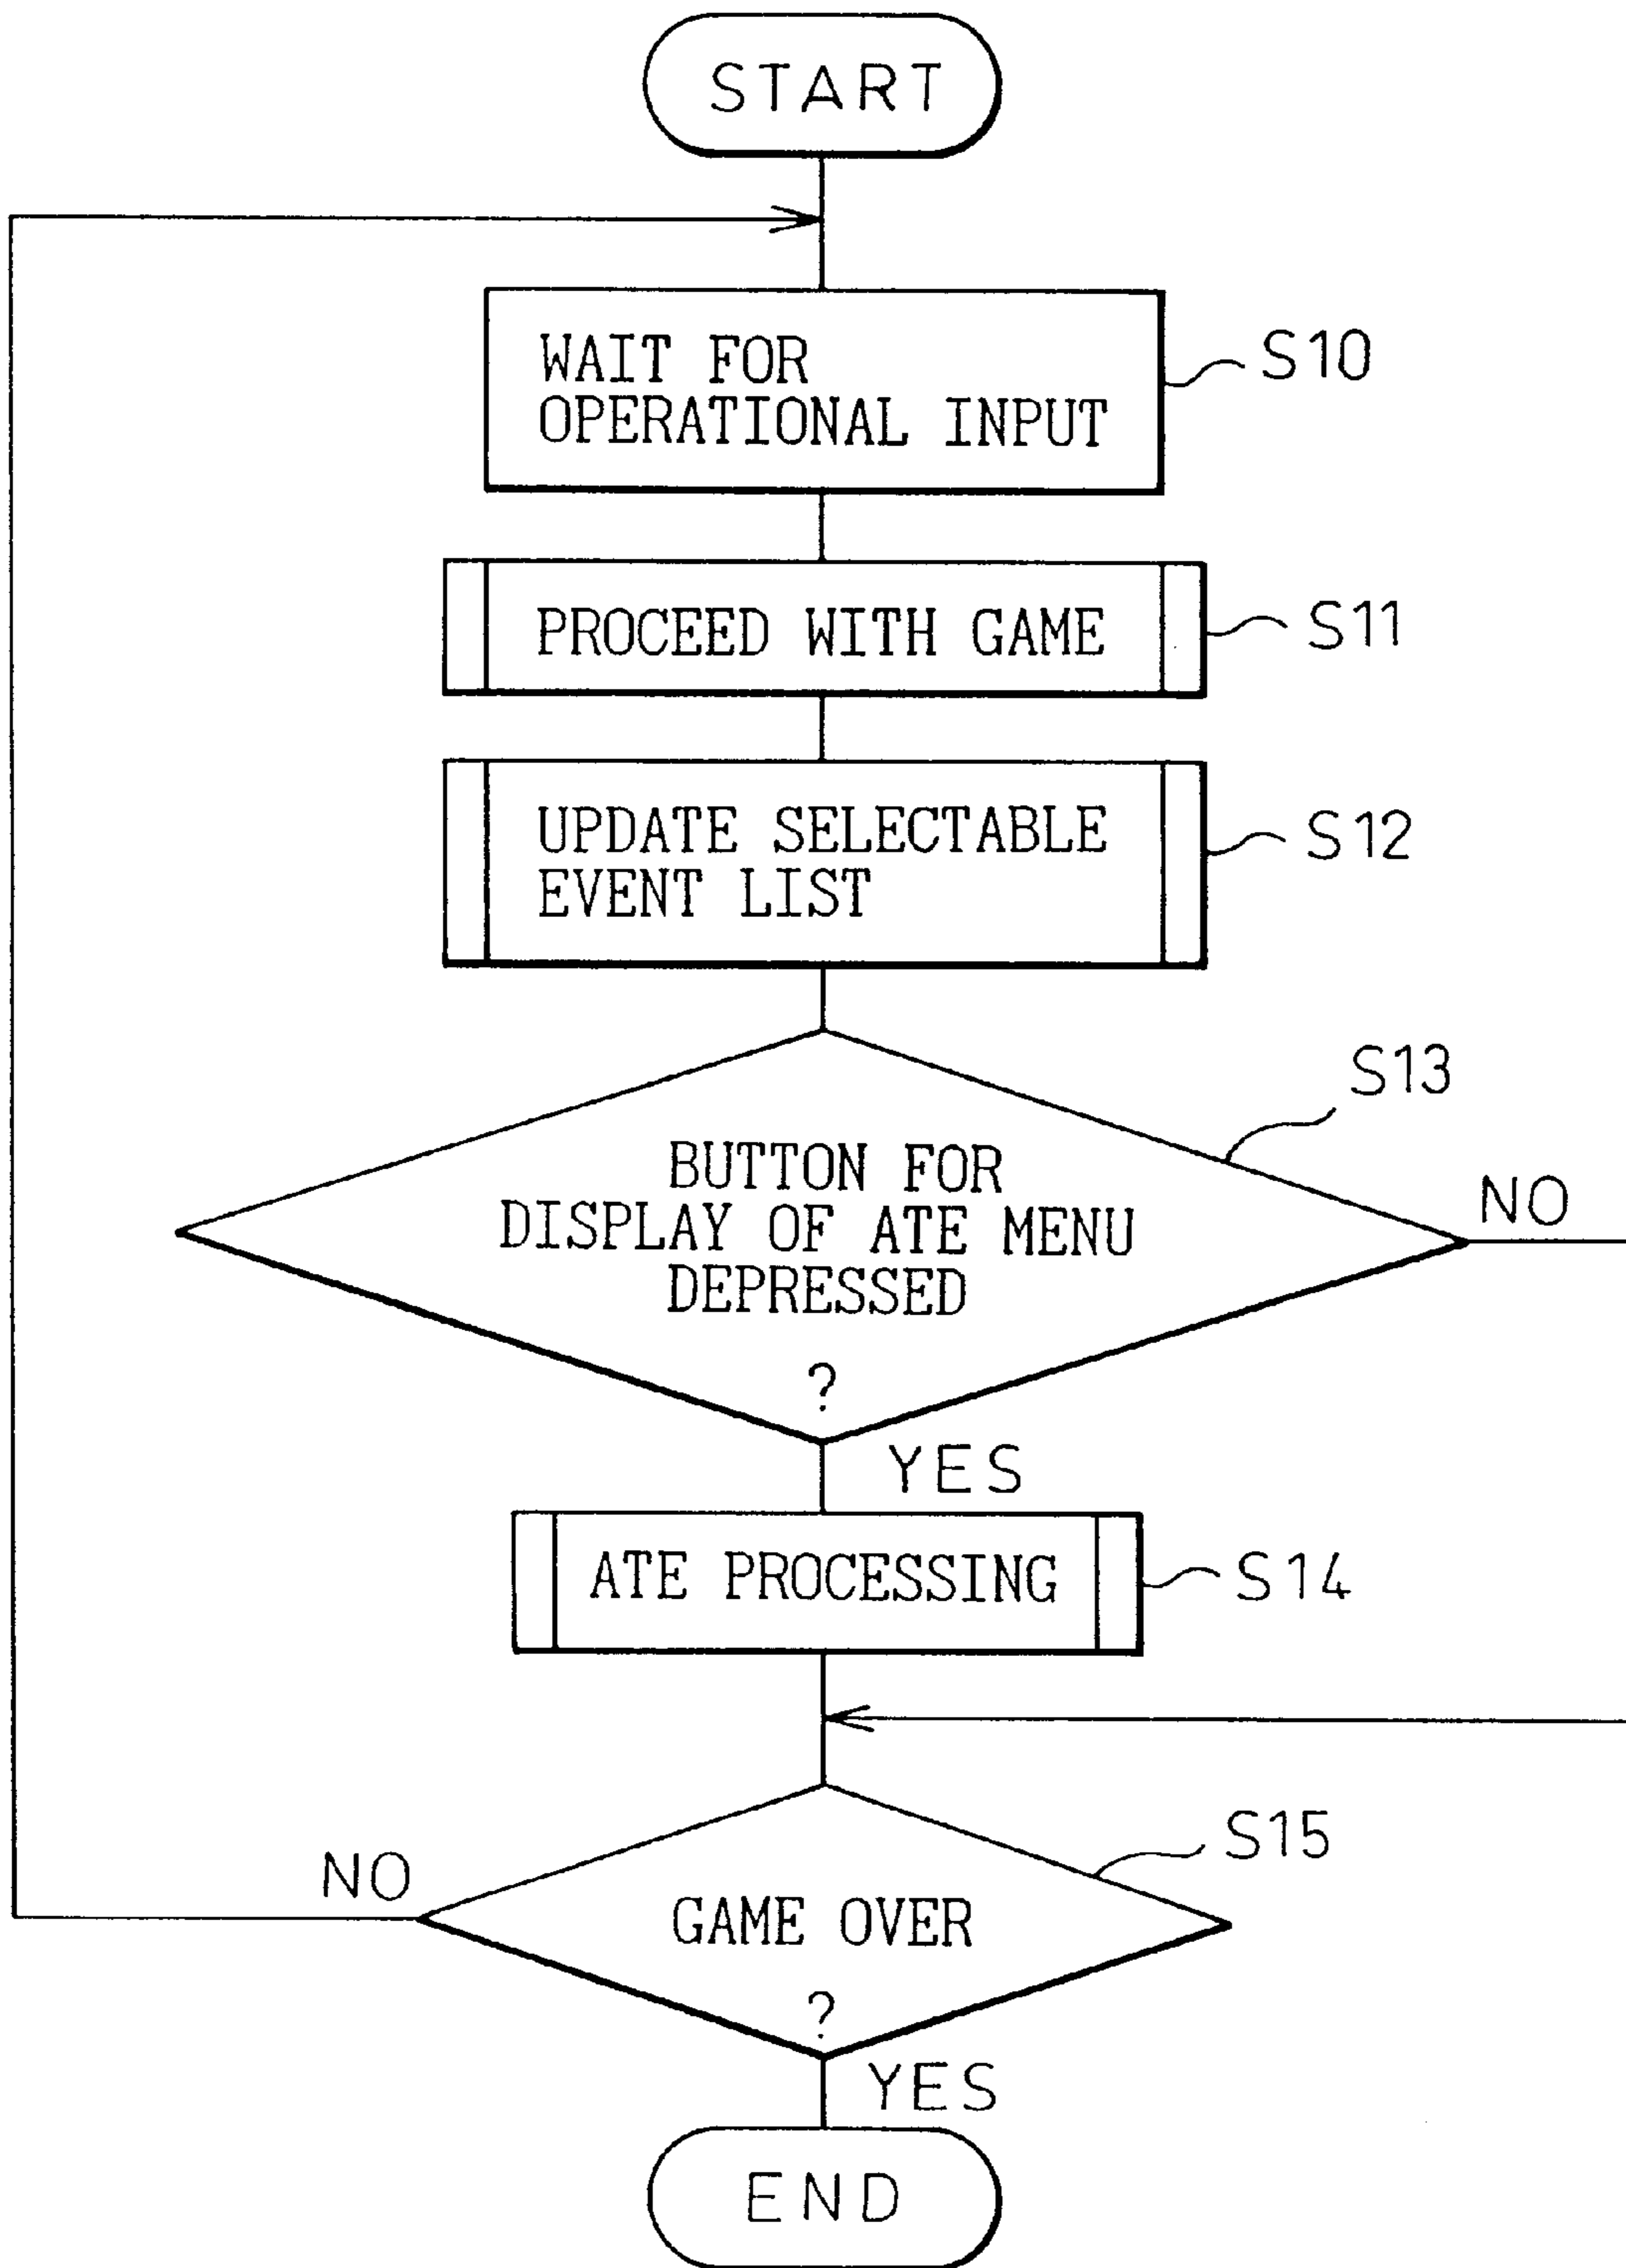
START

WAIT FOR OPERATIONAL INPUT

S10

PROCEED WITH GAME

S11

UPDATE SELECTABLE EVENT LIST

S12

S13

BUTTON FOR DISPLAY OF ATE MENU DEPRESSED ?

NO

YES

ATE PROCESSING

S14

S15

NO

GAME OVER ?

YES

END